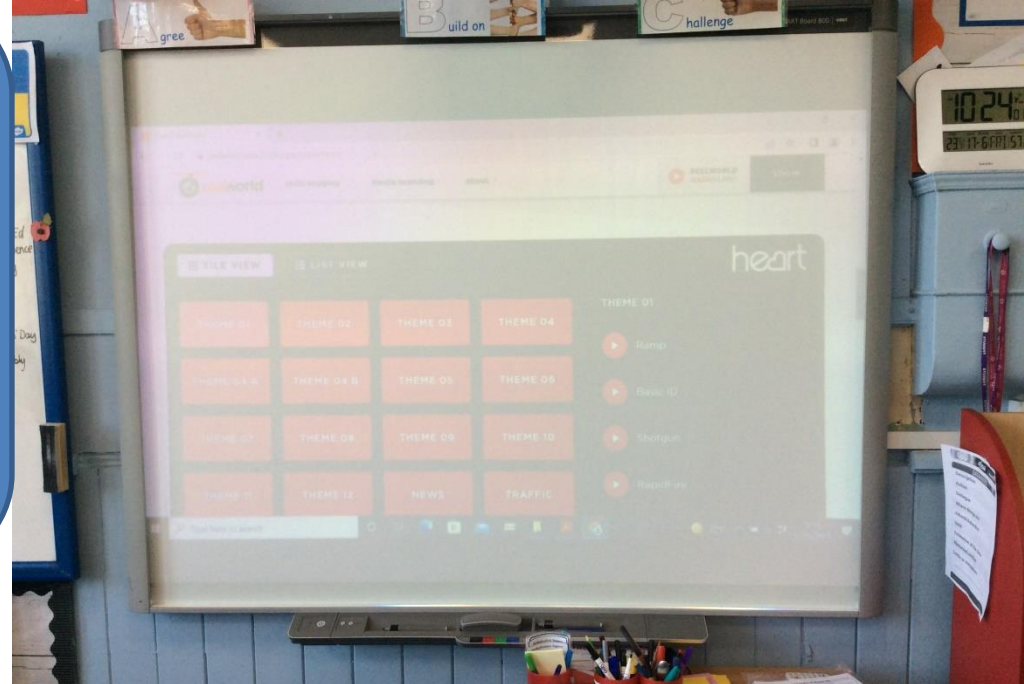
Agree
Build on
Challenge
10:24
23 11 6 FRI 57
ed
ence
Day
ky
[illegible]world
heart
TILE VIEW
LIST VIEW
THEME 01
THEME 02
THEME 03
THEME 04
THEME 04 A
THEME 04 B
THEME 05
THEME 06
THEME 07
THEME 08
THEME 09
THEME 10
THEME 11
THEME 12
NEWS
TRAFFIC
THEME 01
Ramp
Basic ID
Shotgun
Rapidfire
Type here to search